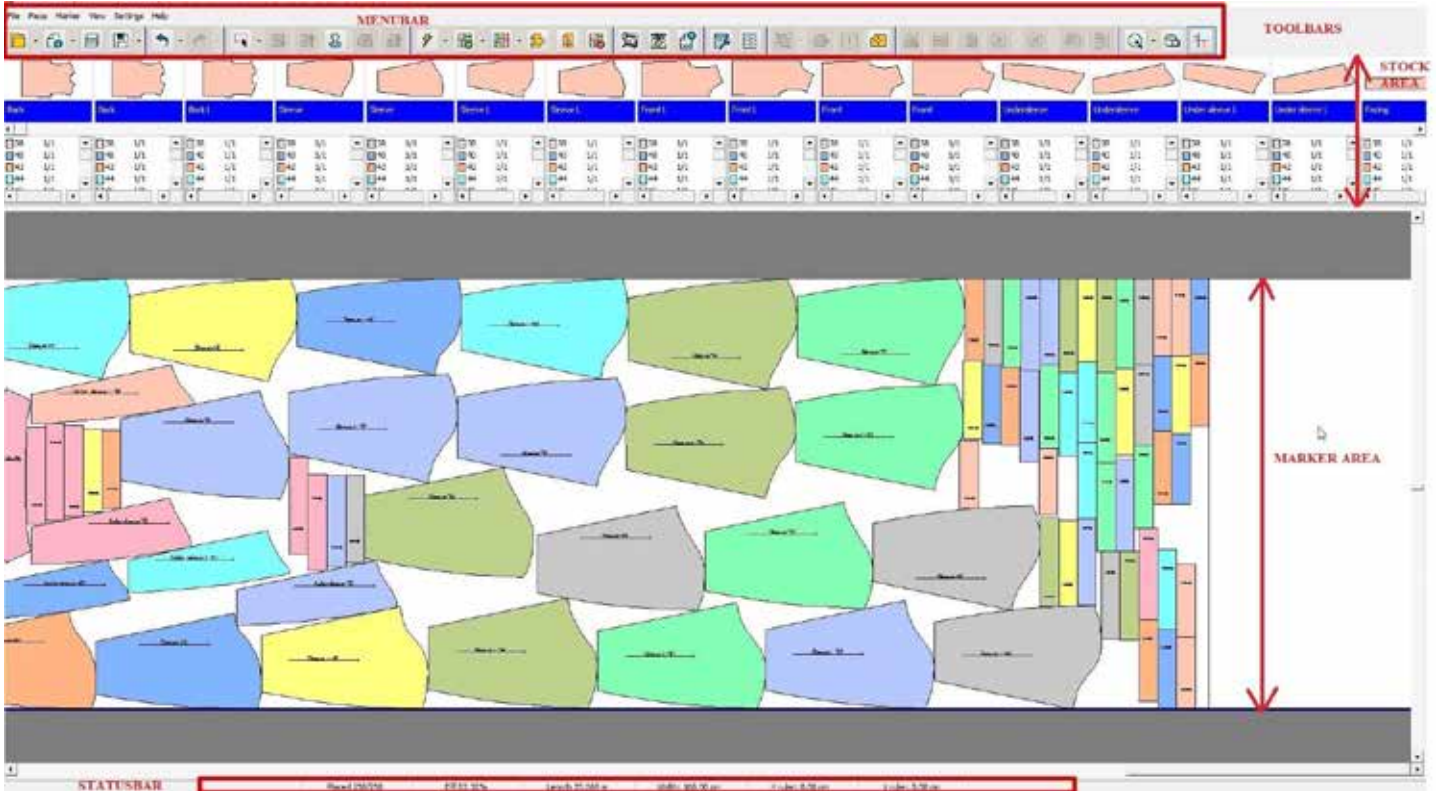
File Piece Marker View Settings Help

MENUBAR

TOOLBARS

STOCK AREA

Back | Back | Back L | Sleeve | Sleeve | Sleeve L | Sleeve L | Front L | Front L | Front | Front | Undersleeve | Undersleeve | Under sleeve L | Under sleeve L | Facing

MARKER AREA

STATUSBAR

Placed 256/256 | Eff 83.30% | Length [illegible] | Width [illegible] | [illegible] | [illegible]